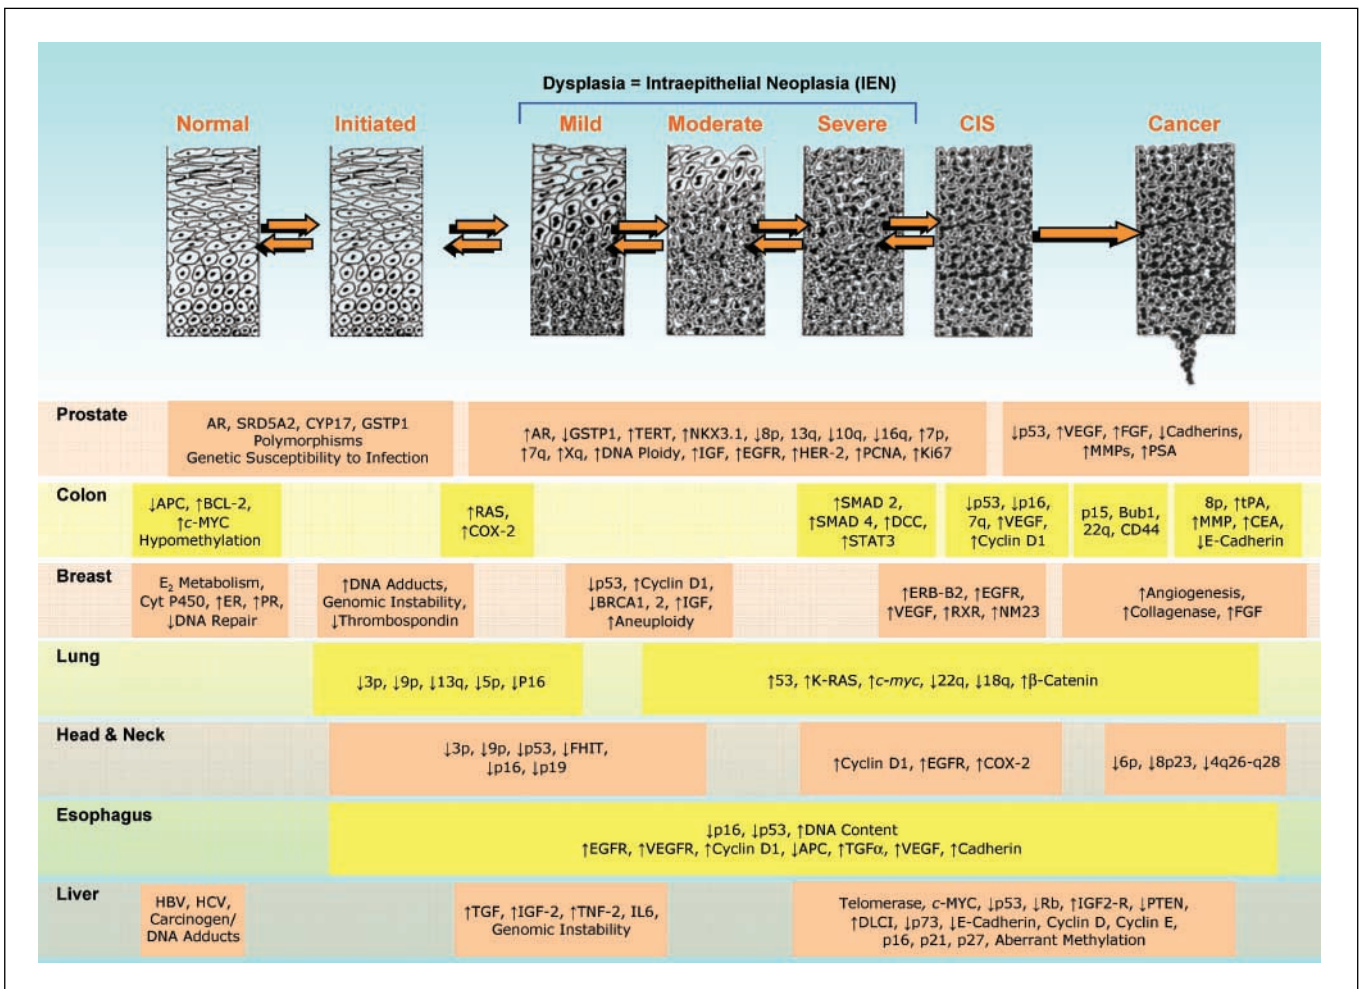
Dysplasia = Intraepithelial Neoplasia (IEN)

Normal Initiated Mild Moderate Severe CIS Cancer

Prostate
AR, SRD5A2, CYP17, GSTP1 Polymorphisms Genetic Susceptibility to Infection
↑AR, ↓GSTP1, ↑TERT, ↑NKX3.1, ↓8p, 13q, ↓10q, ↓16q, ↑7p, ↑7q, ↑Xq, ↑DNA Ploidy, ↑IGF, ↑EGFR, ↑HER-2, ↑PCNA, ↑Ki67
↓p53, ↑VEGF, ↑FGF, ↓Cadherins, ↑MMPs, ↑PSA

Colon
↓APC, ↑BCL-2, ↑c-MYC Hypomethylation
↑RAS, ↑COX-2
↑SMAD 2, ↑SMAD 4, ↑DCC, ↑STAT3
↓p53, ↓p16, 7q, ↑VEGF, ↑Cyclin D1
p15, Bub1, 22q, CD44
8p, ↑tPA, ↑MMP, ↑CEA, ↓E-Cadherin

Breast
$E_2$ Metabolism, Cyt P450, ↑ER, ↑PR, ↓DNA Repair
↑DNA Adducts, Genomic Instability, ↓Thrombospondin
↓p53, ↑Cyclin D1, ↓BRCA1, 2, ↑IGF, ↑Aneuploidy
↑ERB-B2, ↑EGFR, ↑VEGF, ↑RXR, ↑NM23
↑Angiogenesis, ↑Collagenase, ↑FGF

Lung
↓3p, ↓9p, ↓13q, ↓5p, ↓P16
↑53, ↑K-RAS, ↑c-myc, ↓22q, ↓18q, ↑β-Catenin

Head & Neck
↓3p, ↓9p, ↓p53, ↓FHIT, ↓p16, ↓p19
↑Cyclin D1, ↑EGFR, ↑COX-2
↓6p, ↓8p23, ↓4q26-q28

Esophagus
↓p16, ↓p53, ↑DNA Content ↑EGFR, ↑VEGFR, ↑Cyclin D1, ↓APC, ↑TGFα, ↑VEGF, ↑Cadherin

Liver
HBV, HCV, Carcinogen/ DNA Adducts
↑TGF, ↑IGF-2, ↑TNF-2, IL6, Genomic Instability
Telomerase, c-MYC, ↓p53, ↓Rb, ↑IGF2-R, ↓PTEN, ↑DLCI, ↓p73, ↓E-Cadherin, Cyclin D, Cyclin E, p16, p21, p27, Aberrant Methylation